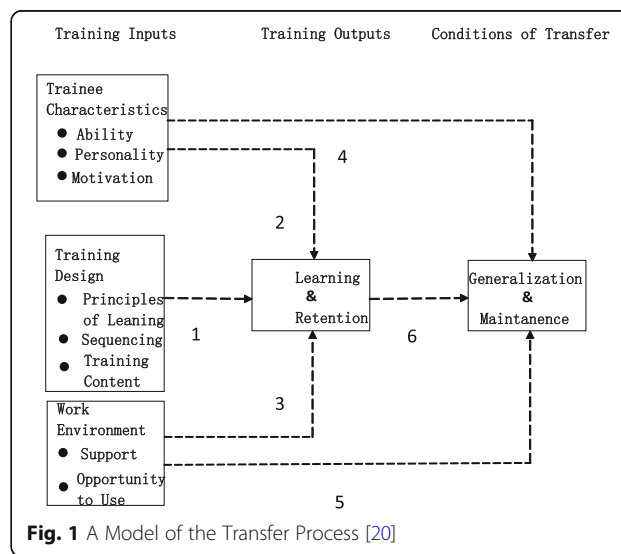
Training Inputs

Training Outputs

Conditions of Transfer

Trainee Characteristics
- Ability
- Personality
- Motivation

4

2

Training Design
- Principles of Leaning
- Sequencing
- Training Content

Learning & Retention

Generalization & Maintanence

1

6

3

Work Environment
- Support
- Opportunity to Use

5

**Fig. 1** A Model of the Transfer Process [20]